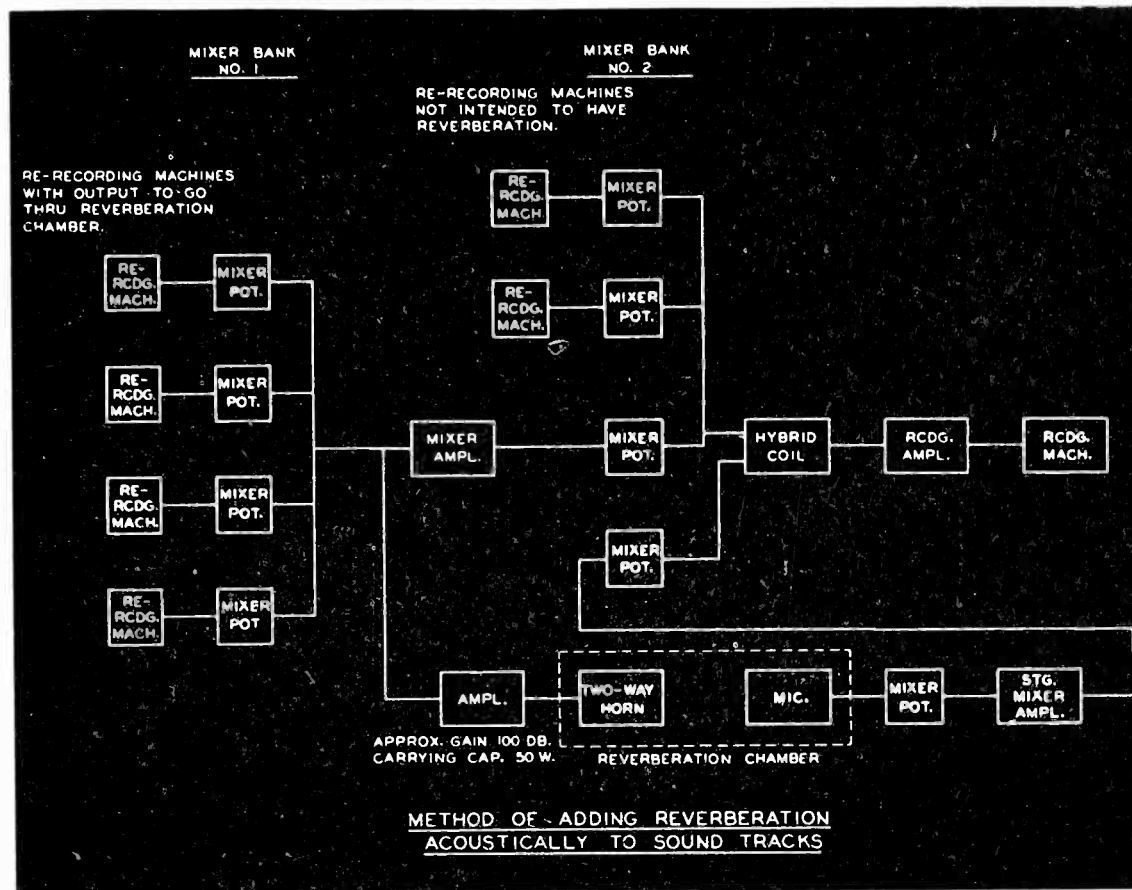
MIXER BANK NO. 1

MIXER BANK NO. 2

RE-RECORDING MACHINES NOT INTENDED TO HAVE REVERBERATION.

RE-RECORDING MACHINES WITH OUTPUT TO GO THRU REVERBERATION CHAMBER.

RE-RCDG. MACH.

MIXER POT.

RE-RCDG. MACH.

MIXER POT.

RE-RCDG. MACH.

MIXER POT.

RE-RCDG. MACH.

MIXER POT.

RE-RCDG. MACH.

MIXER POT.

RE-RCDG. MACH.

MIXER POT

MIXER AMPL.

MIXER POT.

HYBRID COIL

RCDG. AMPL.

RCDG. MACH.

MIXER POT.

AMPL.

TWO-WAY HORN

MIC.

MIXER POT.

STG. MIXER AMPL.

APPROX. GAIN 100 DB. CARRYING CAP. 50 W.

REVERBERATION CHAMBER

METHOD OF ADDING REVERBERATION ACOUSTICALLY TO SOUND TRACKS